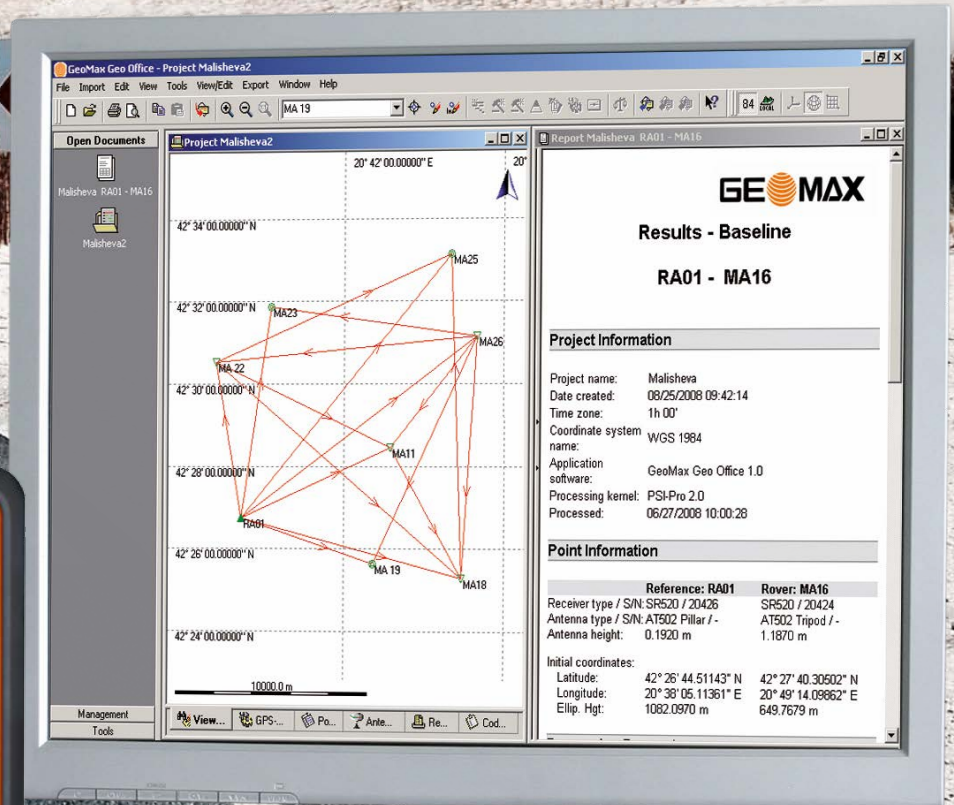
GeoMax Geo Office - Project Malisheva2

File Import Edit View Tools View/Edit Export Window Help

MA 19

84

Open Documents

Malisheva RA01 - MA16

Malisheva2

Management

Tools

Project Malisheva2

20° 42' 00.00000" E

20°

42° 34' 00.00000" N

42° 32' 00.00000" N

42° 30' 00.00000" N

42° 28' 00.00000" N

42° 26' 00.00000" N

42° 24' 00.00000" N

MA25

MA23

MA26

MA 22

MA11

RA01

MA 19

MA18

10000.0 m

View... GPS-... Po... Ante... Re... Cod...

Report Malisheva RA01 - MA16

GEOMAX

Results - Baseline

RA01 - MA16

Project Information

| | |
|---|---|
| Project name: | Malisheva |
| Date created: | 08/25/2008 09:42:14 |
| Time zone: | 1h 00' |
| Coordinate system name: | WGS 1984 |
| Application software: | GeoMax Geo Office 1.0 |
| Processing kernel: | PSI-Pro 2.0 |
| Processed: | 06/27/2008 10:00:28 |

Point Information

| | Reference: RA01 | Rover: MA16 |
|---|---|---|
| Receiver type / S/N: | SR520 / 20426 | SR520 / 20424 |
| Antenna type / S/N: | AT502 Pillar / - | AT502 Tripod / - |
| Antenna height: | 0.1920 m | 1.1870 m |

Initial coordinates:

| | | |
|---|---|---|
| Latitude: | 42° 26' 44.51143" N | 42° 27' 40.30502" N |
| Longitude: | 20° 38' 05.11361" E | 20° 49' 14.09862" E |
| Ellip. Hgt: | 1082.0970 m | 649.7679 m |